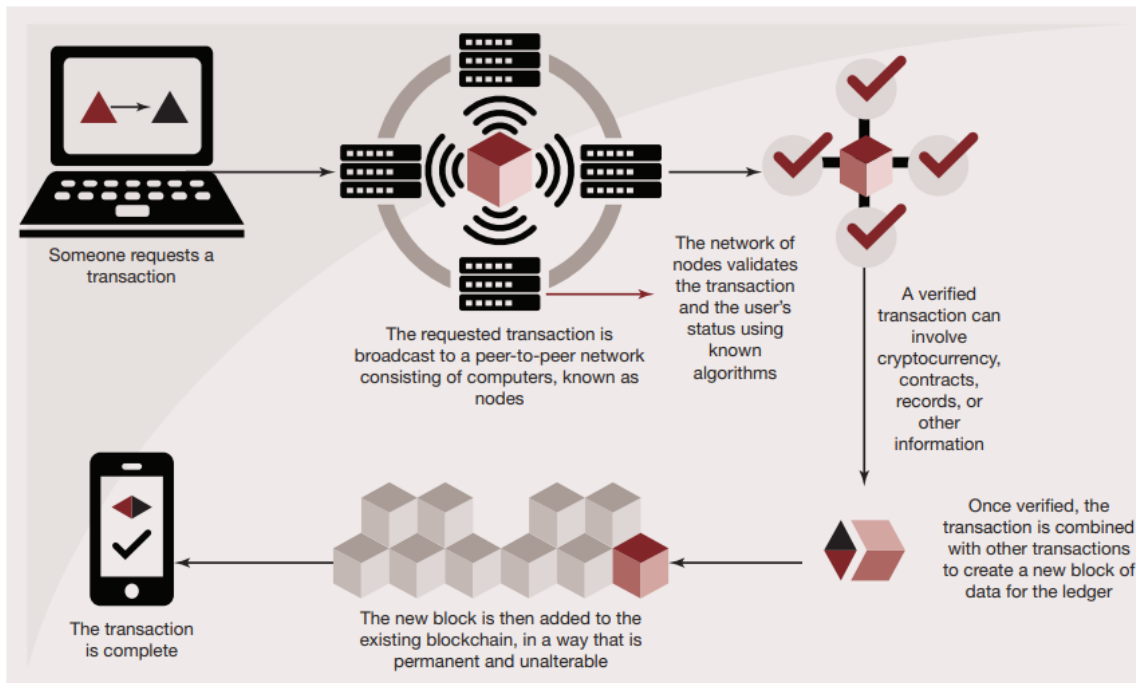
Someone requests a transaction

The requested transaction is broadcast to a peer-to-peer network consisting of computers, known as nodes

The network of nodes validates the transaction and the user's status using known algorithms

A verified transaction can involve cryptocurrency, contracts, records, or other information

Once verified, the transaction is combined with other transactions to create a new block of data for the ledger

The new block is then added to the existing blockchain, in a way that is permanent and unalterable

The transaction is complete